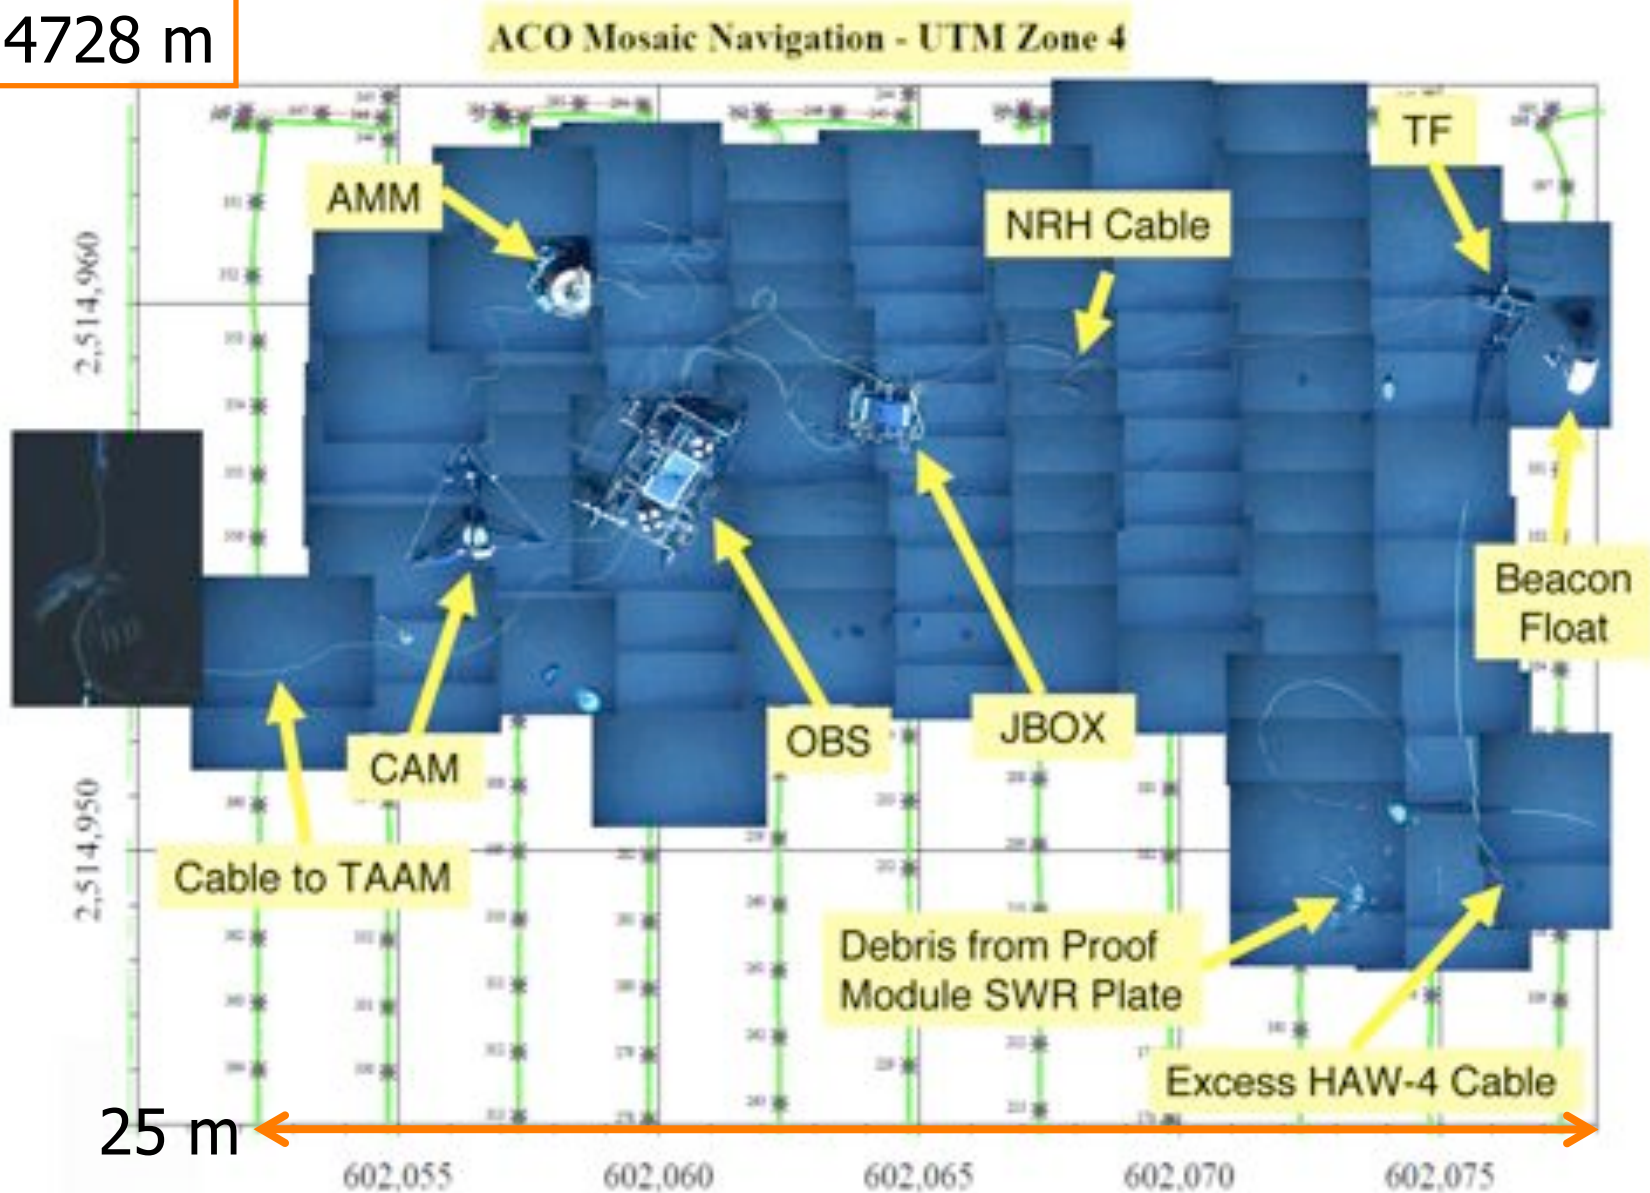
4728 m

ACO Mosaic Navigation - UTM Zone 4

AMM

NRH Cable

TF

2,514,960

2,514,950

Beacon Float

CAM

OBS

JBOX

Cable to TAAM

Debris from Proof Module SWR Plate

Excess HAW-4 Cable

25 m

602,055

602,060

602,065

602,070

602,075